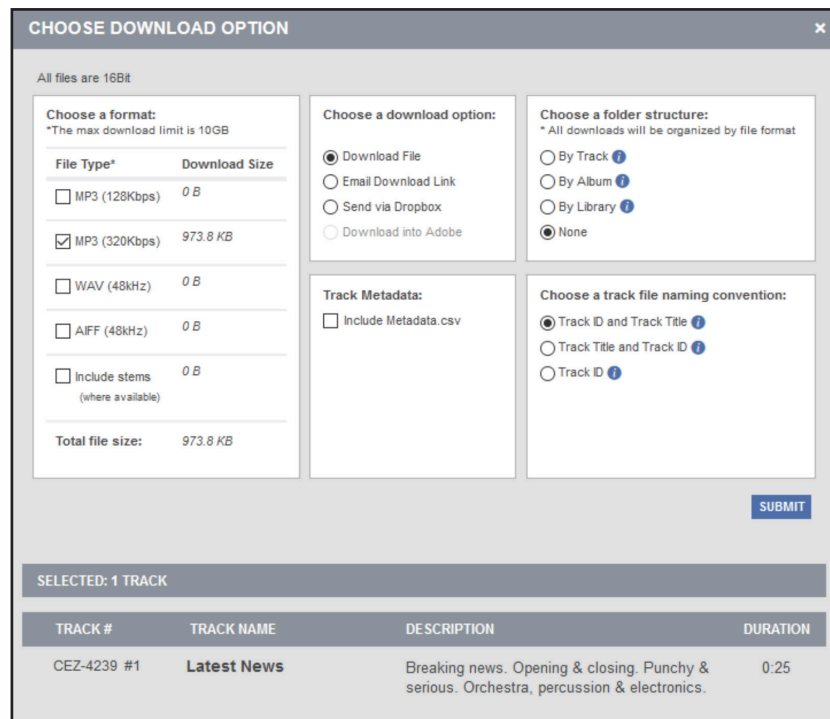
CHOOSE DOWNLOAD OPTION ×

All files are 16Bit

Choose a format:
*The max download limit is 10GB

| File Type* | Download Size |
|---|---|
| MP3 (128Kbps) | 0 B |
| MP3 (320Kbps) | 973.8 KB |
| WAV (48kHz) | 0 B |
| AIFF (48kHz) | 0 B |
| Include stems (where available) | 0 B |
| Total file size: | 973.8 KB |

Choose a download option:
Download File
Email Download Link
Send via Dropbox
Download into Adobe

Choose a folder structure:
* All downloads will be organized by file format
By Track
By Album
By Library
None

Track Metadata:
Include Metadata.csv

Choose a track file naming convention:
Track ID and Track Title
Track Title and Track ID
Track ID

SUBMIT

SELECTED: 1 TRACK

| TRACK # | TRACK NAME | DESCRIPTION | DURATION |
|---|---|---|---|
| CEZ-4239 #1 | Latest News | Breaking news. Opening & closing. Punchy & serious. Orchestra, percussion & electronics. | 0:25 |